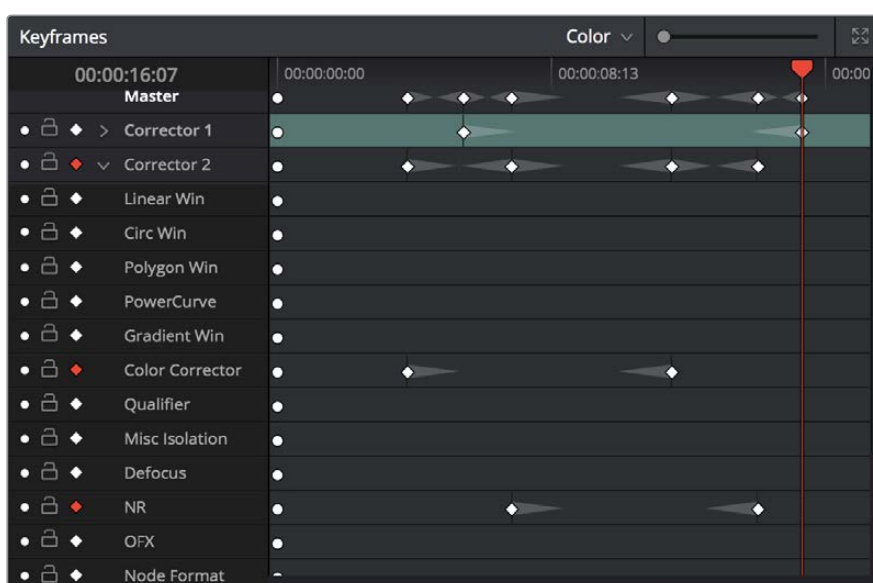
Keyframes

Color

00:00:16:07

00:00:00:00

00:00:08:13

00:00

Master

Corrector 1

Corrector 2

Linear Win

Circ Win

Polygon Win

PowerCurve

Gradient Win

Color Corrector

Qualifier

Misc Isolation

Defocus

NR

OFX

Node Format